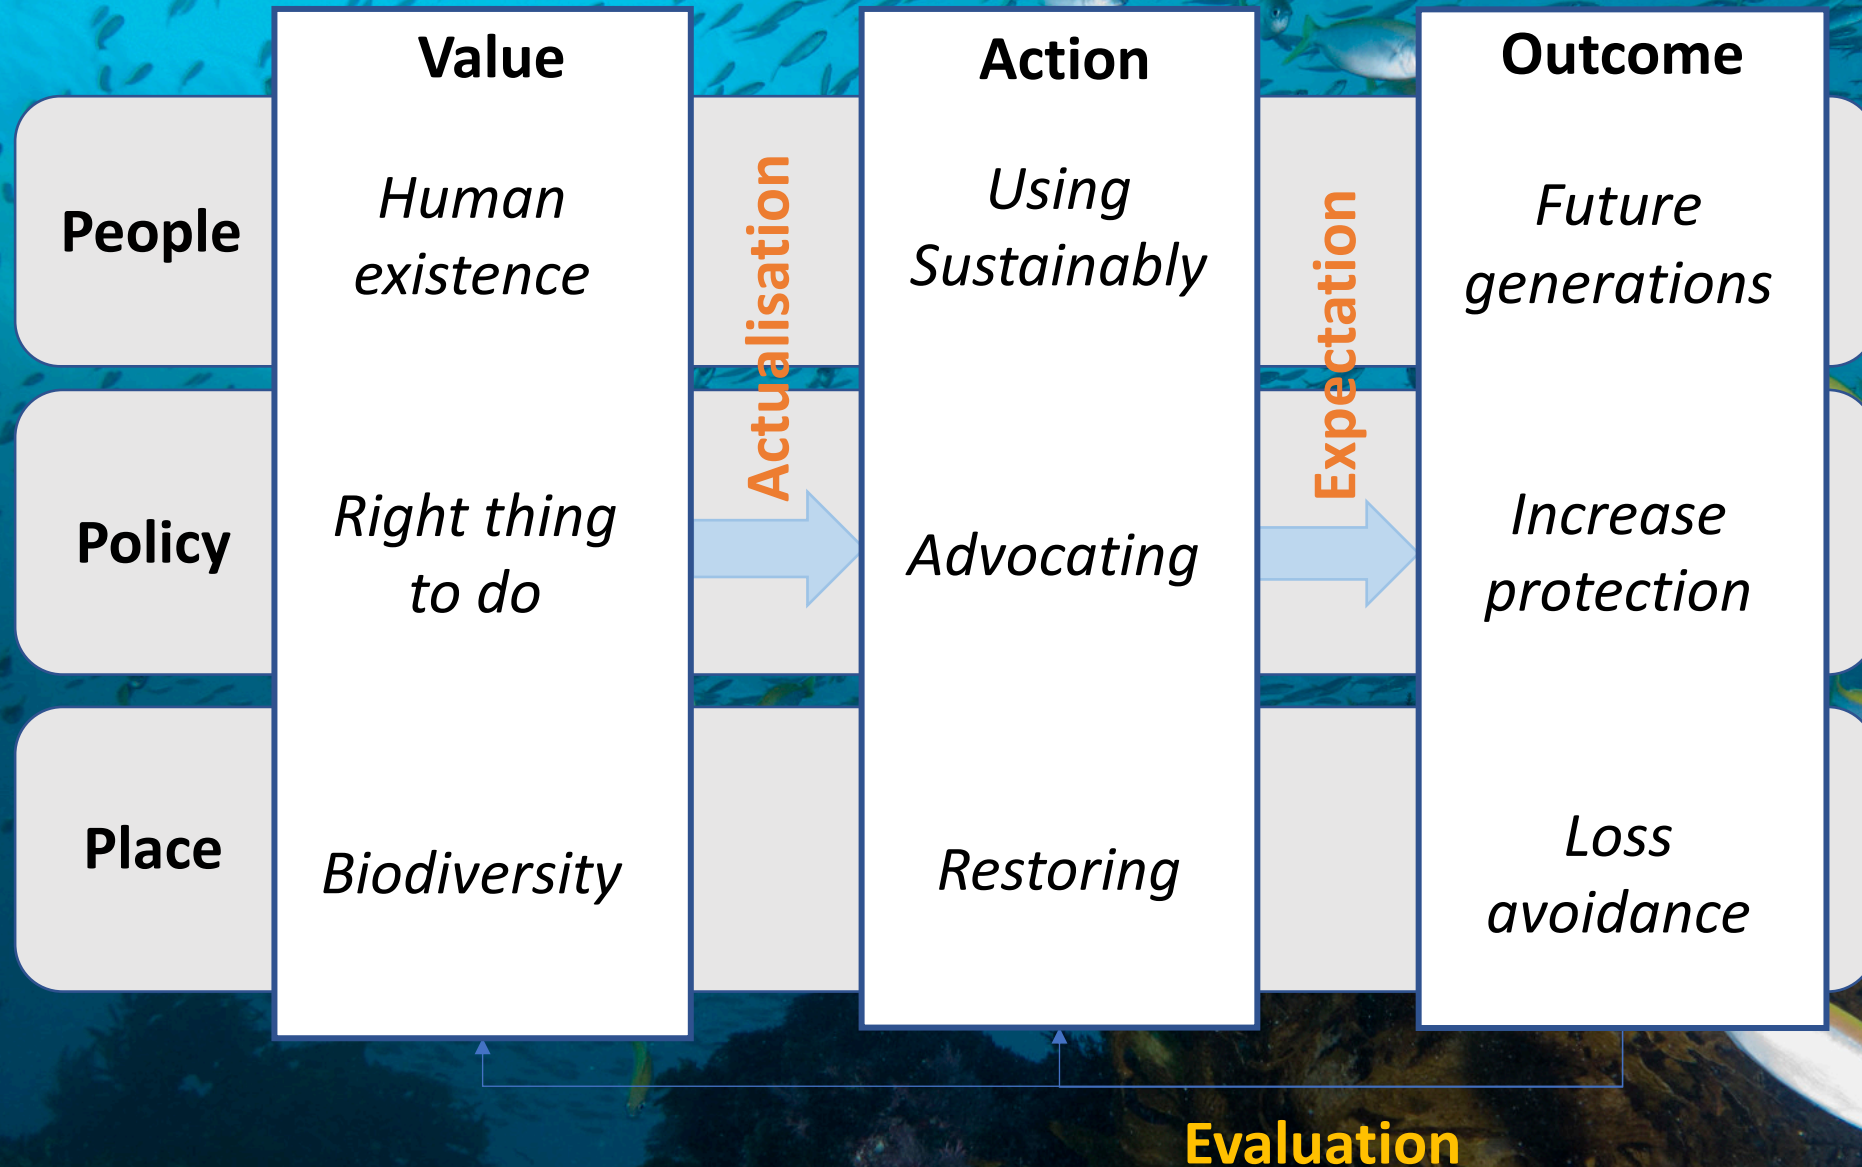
Value

Action

Outcome

People

Human existence

Using Sustainably

Future generations

Actualisation

Expectation

Policy

Right thing to do

Advocating

Increase protection

Place

Biodiversity

Restoring

Loss avoidance

Evaluation